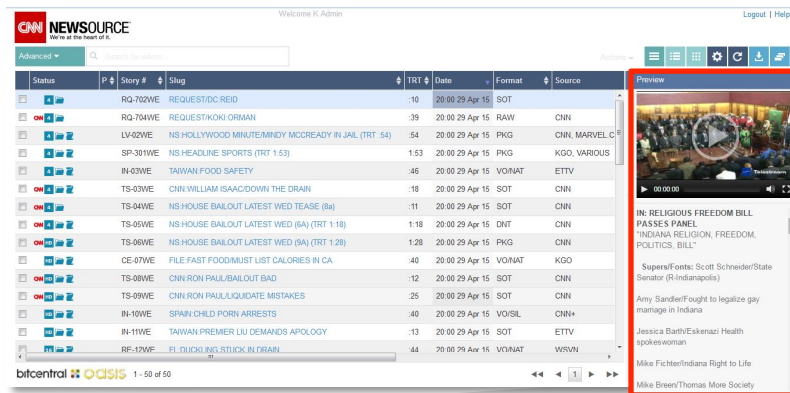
CNN NEWSOURCE
We're at the heart of it.

Welcome K Admin

Logout | Help

Advanced ▾

Search for stories

Actions ▾

Preview

| | Status | P | Story # | Slug | TRT | Date | Format | Source |
|---|---|---|---|---|---|---|---|---|
| | 4 | | RQ-702WE | REQUEST/DC REID | :10 | 20:00 29 Apr 15 | SOT | |
| | CNN 4 | | RQ-704WE | REQUEST/KOKI ORMAN | :39 | 20:00 29 Apr 15 | RAW | CNN |
| | 4 | | LV-02WE | NS:HOLLYWOOD MINUTE/MINDY MCCREADY IN JAIL (TRT :54) | :54 | 20:00 29 Apr 15 | PKG | CNN, MARVEL C |
| | 4 | | SP-301WE | NS:HEADLINE SPORTS (TRT 1:53) | 1:53 | 20:00 29 Apr 15 | PKG | KGO, VARIOUS |
| | 4 | | IN-03WE | TAIWAN:FOOD SAFETY | :46 | 20:00 29 Apr 15 | VO/NAT | ETTV |
| | CNN 4 | | TS-03WE | CNN:WILLIAM ISAAC/DOWN THE DRAIN | :18 | 20:00 29 Apr 15 | SOT | CNN |
| | CNN 4 | | TS-04WE | NS:HOUSE BAILOUT LATEST WED TEASE (8a) | :11 | 20:00 29 Apr 15 | SOT | CNN |
| | CNN 4 | | TS-05WE | NS:HOUSE BAILOUT LATEST WED (6A) (TRT 1:18) | 1:18 | 20:00 29 Apr 15 | DNT | CNN |
| | CNN HD | | TS-06WE | NS:HOUSE BAILOUT LATEST WED (9A) (TRT 1:28) | 1:28 | 20:00 29 Apr 15 | PKG | CNN |
| | HD | | CE-07WE | FILE:FAST FOOD/MUST LIST CALORIES IN CA | :40 | 20:00 29 Apr 15 | VO/NAT | KGO |
| | CNN HD | | TS-08WE | CNN:RON PAUL/BAILOUT BAD | :12 | 20:00 29 Apr 15 | SOT | CNN |
| | CNN HD | | TS-09WE | CNN:RON PAUL/LIQUIDATE MISTAKES | :25 | 20:00 29 Apr 15 | SOT | CNN |
| | HD | | IN-10WE | SPAIN:CHILD PORN ARRESTS | :40 | 20:00 29 Apr 15 | VO/SIL | CNN+ |
| | HD | | IN-11WE | TAIWAN:PREMIER LIU DEMANDS APOLOGY | :13 | 20:00 29 Apr 15 | SOT | ETTV |
| | HD | | RE-12WE | FL:DUCKLING STUCK IN DRAIN | :44 | 20:00 29 Apr 15 | VO/NAT | WSVN |

Telestream

00:00:00

IN: RELIGIOUS FREEDOM BILL PASSES PANEL
"INDIANA RELIGION, FREEDOM, POLITICS, BILL"

Supers/Fonts: Scott Schneider/State Senator (R-Indianapolis)

Amy Sander/Fought to legalize gay marriage in Indiana

Jessica Barth/Eskenazi Health spokeswoman

Mike Fichter/Indiana Right to Life

Mike Breen/Thomas More Society

bitcentral oasis 1 - 50 of 50

1